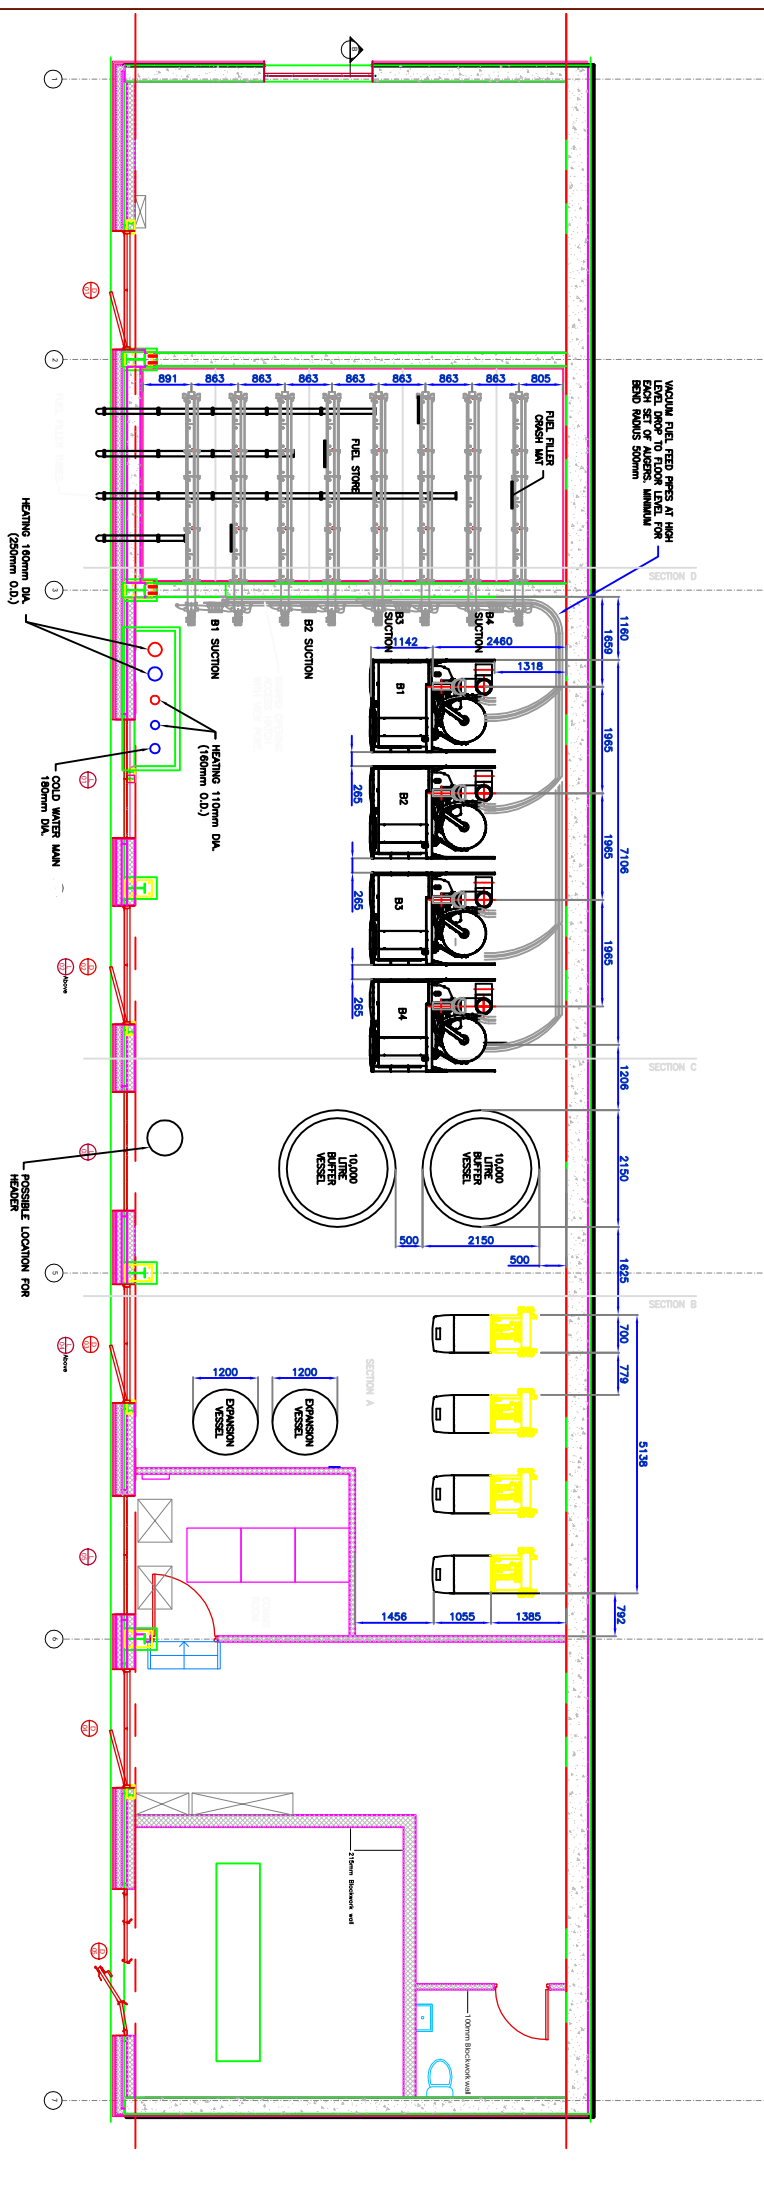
1

2

891 863 863 863 863 863 863 863 805

VACUUM FUEL FEED PIPES AT HIGH LEVEL DROP TO FLOOR LEVEL FOR EACH SET OF AUGERS. MINIMUM BEND RADIUS 500mm

FUEL FILLER CRASH MAT

FUEL STORE

3

SECTION D

HEATING 160mm DIA. (250mm O.D.)

B1 SUCTION

B2 SUCTION

B3 SUCTION

B4 SUCTION

1142

2460

1160

1659

1318

B1

HEATING 110mm DIA. (160mm O.D.)

COLD WATER MAIN 180mm DIA.

1965

265

B2

1965

7106

265

B3

1965

265

B4

Above

SECTION C

1206

10,000 LITRE BUFFER VESSEL

10,000 LITRE BUFFER VESSEL

2150

POSSIBLE LOCATION FOR HEADER

500

2150

500

1625

5

SECTION B

Above

700

779

1200

1200

SECTION A

EXPANSION VESSEL

EXPANSION VESSEL

5138

1456

1055

1385

792

6

215mm Blockwork wall

100mm Blockwork wall

7